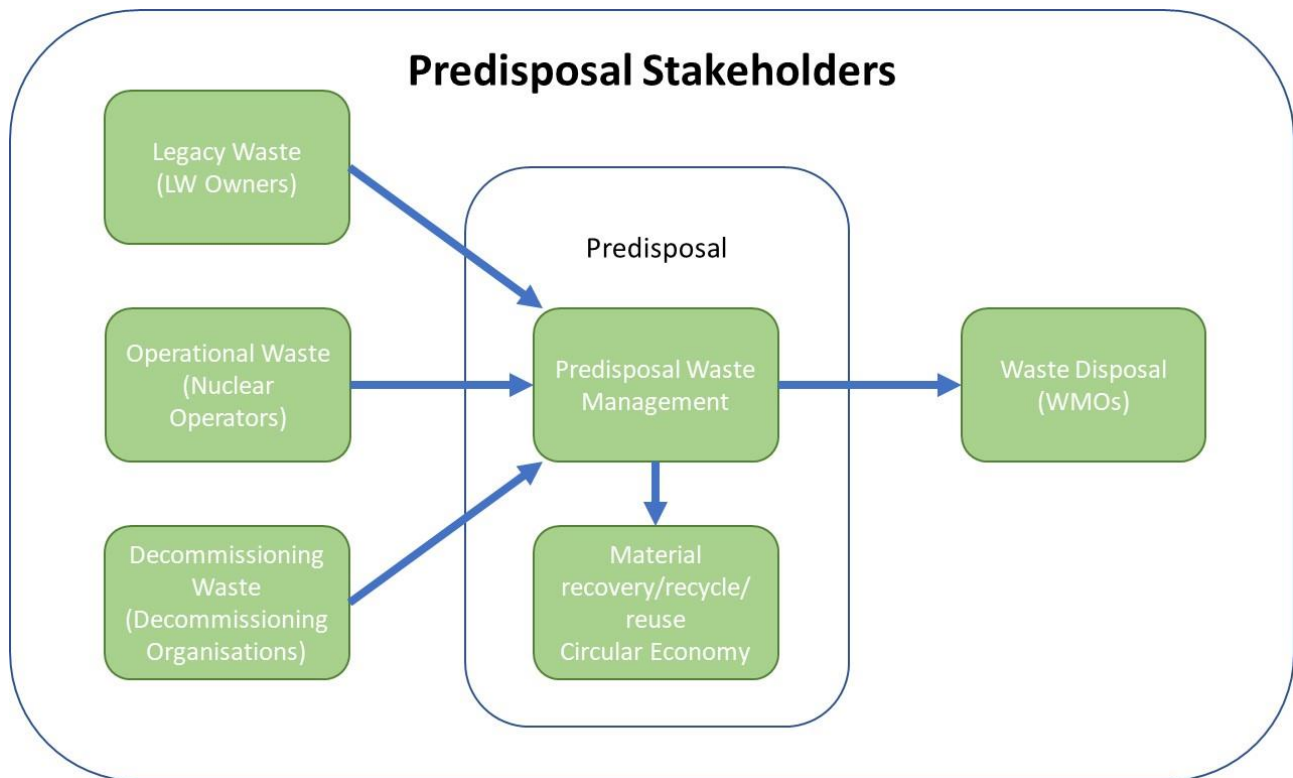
Predisposal Stakeholders

Legacy Waste (LW Owners)

Operational Waste (Nuclear Operators)

Decommissioning Waste (Decommissioning Organisations)

Predisposal

Predisposal Waste Management

Material recovery/recycle/ reuse Circular Economy

Waste Disposal (WMOs)